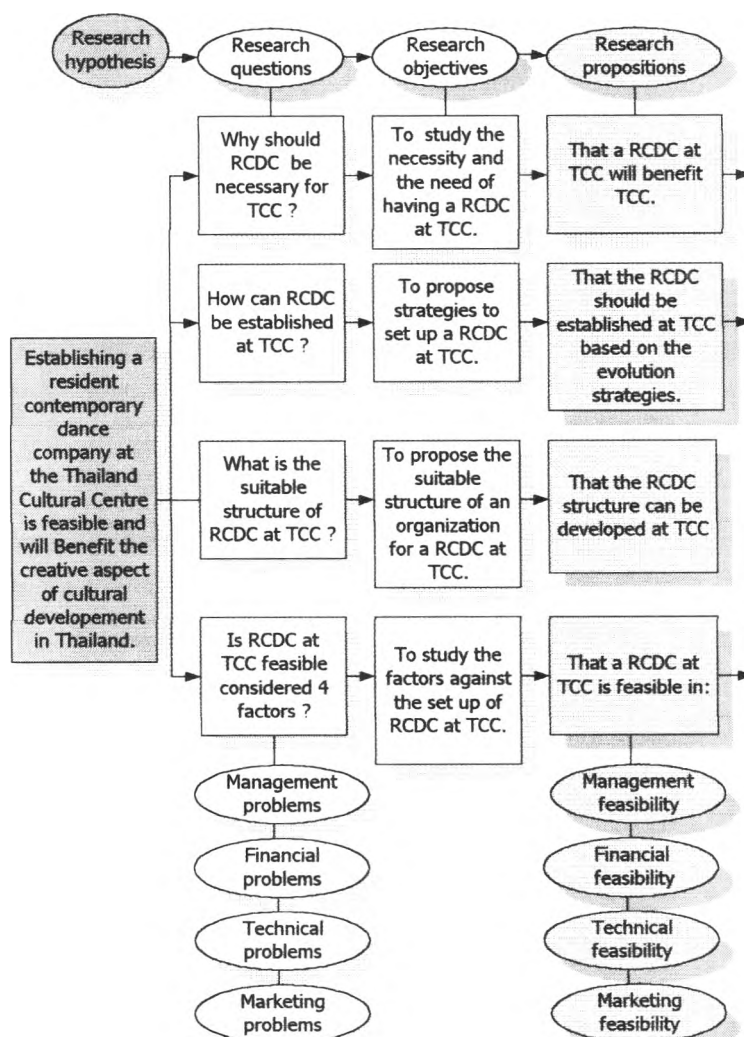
Research hypothesis

Research questions

Research objectives

Research propositions

Establishing a resident contemporary dance company at the Thailand Cultural Centre is feasible and will Benefit the creative aspect of cultural developement in Thailand.

Why should RCDC be necessary for TCC ?

To study the necessity and the need of having a RCDC at TCC.

That a RCDC at TCC will benefit TCC.

How can RCDC be established at TCC ?

To propose strategies to set up a RCDC at TCC.

That the RCDC should be established at TCC based on the evolution strategies.

What is the suitable structure of RCDC at TCC ?

To propose the suitable structure of an organization for a RCDC at TCC.

That the RCDC structure can be developed at TCC

Is RCDC at TCC feasible considered 4 factors ?

To study the factors against the set up of RCDC at TCC.

That a RCDC at TCC is feasible in:

Management problems

Financial problems

Technical problems

Marketing problems

Management feasibility

Financial feasibility

Technical feasibility

Marketing feasibility